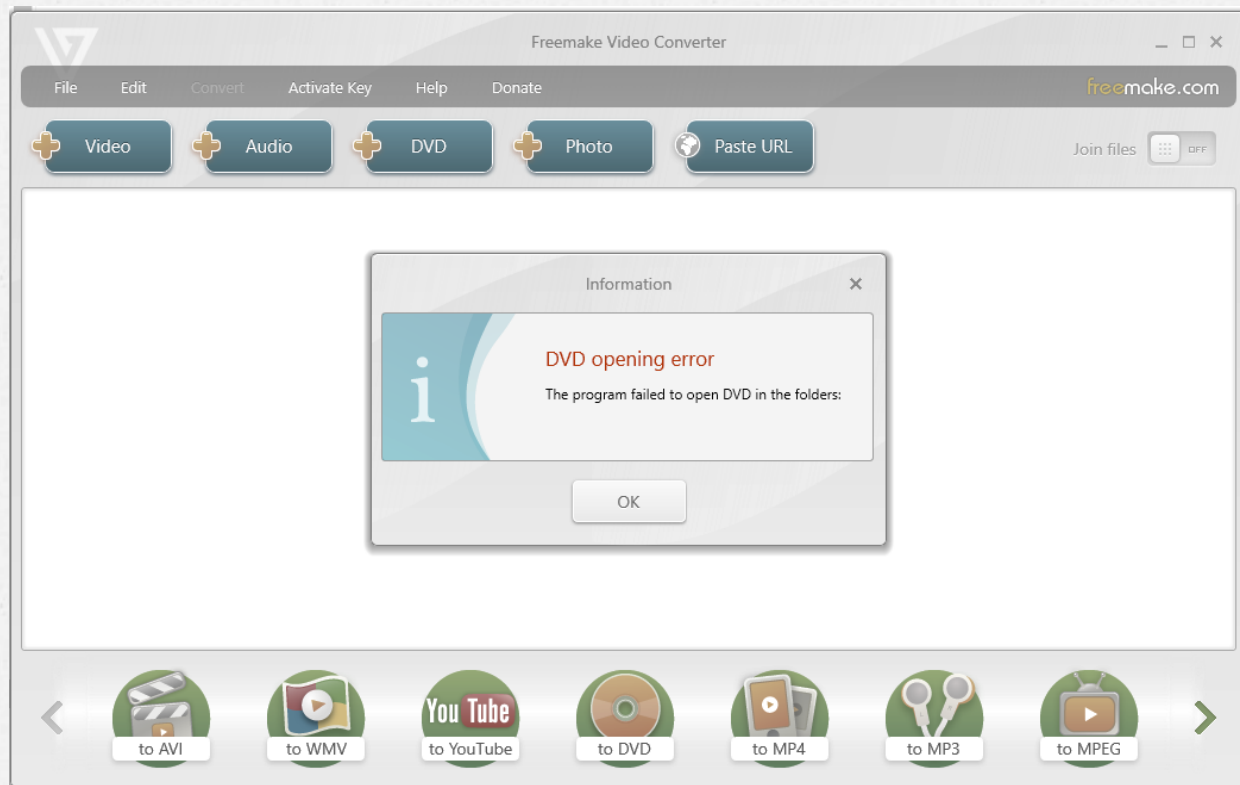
Freemake Video Converter

File Edit Convert Activate Key Help Donate

freemake.com

Video Audio DVD Photo Paste URL

Join files OFF

Information

i

DVD opening error

The program failed to open DVD in the folders:

OK

You Tube

to AVI to WMV to YouTube to DVD to MP4 to MP3 to MPEG